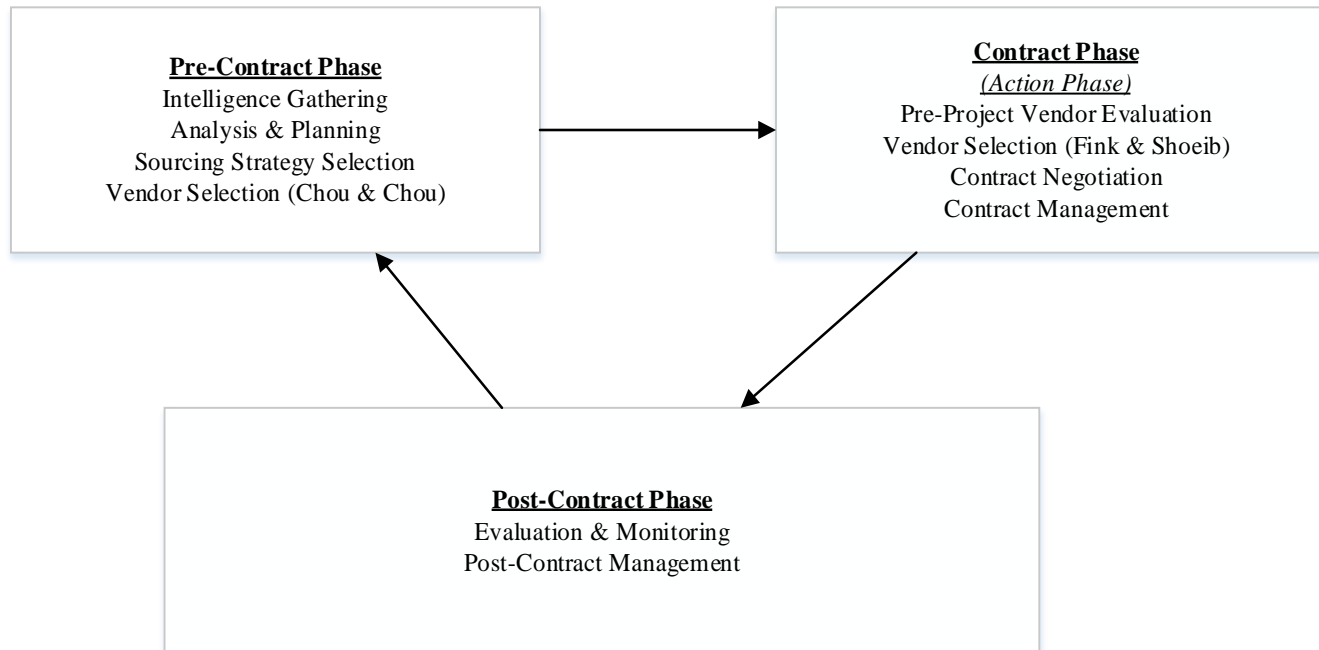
Pre-Contract Phase
Intelligence Gathering
Analysis & Planning
Sourcing Strategy Selection
Vendor Selection (Chou & Chou)

Contract Phase
(Action Phase)
Pre-Project Vendor Evaluation
Vendor Selection (Fink & Shoeib)
Contract Negotiation
Contract Management

Post-Contract Phase
Evaluation & Monitoring
Post-Contract Management